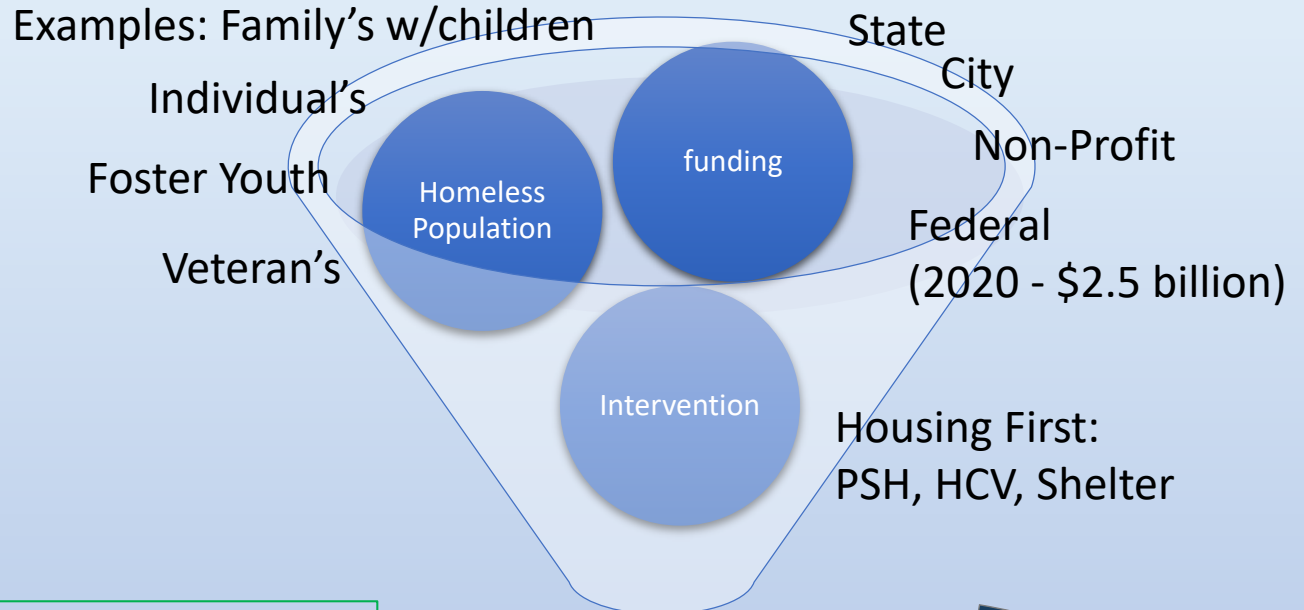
Examples: Family’s w/children

Individual’s

Foster Youth

Veteran’s

Homeless Population

funding

Intervention

State

City

Non-Profit

Federal (2020 - \$2.5 billion)

Housing First: PSH, HCV, Shelter